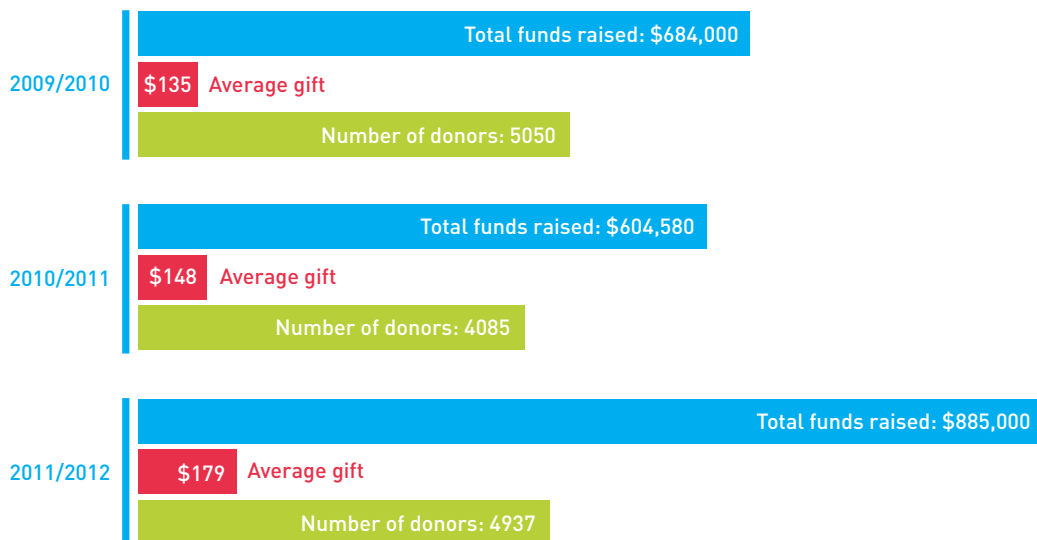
2009/2010
Total funds raised: \$684,000
\$135 Average gift
Number of donors: 5050

2010/2011
Total funds raised: \$604,580
\$148 Average gift
Number of donors: 4085

2011/2012
Total funds raised: \$885,000
\$179 Average gift
Number of donors: 4937